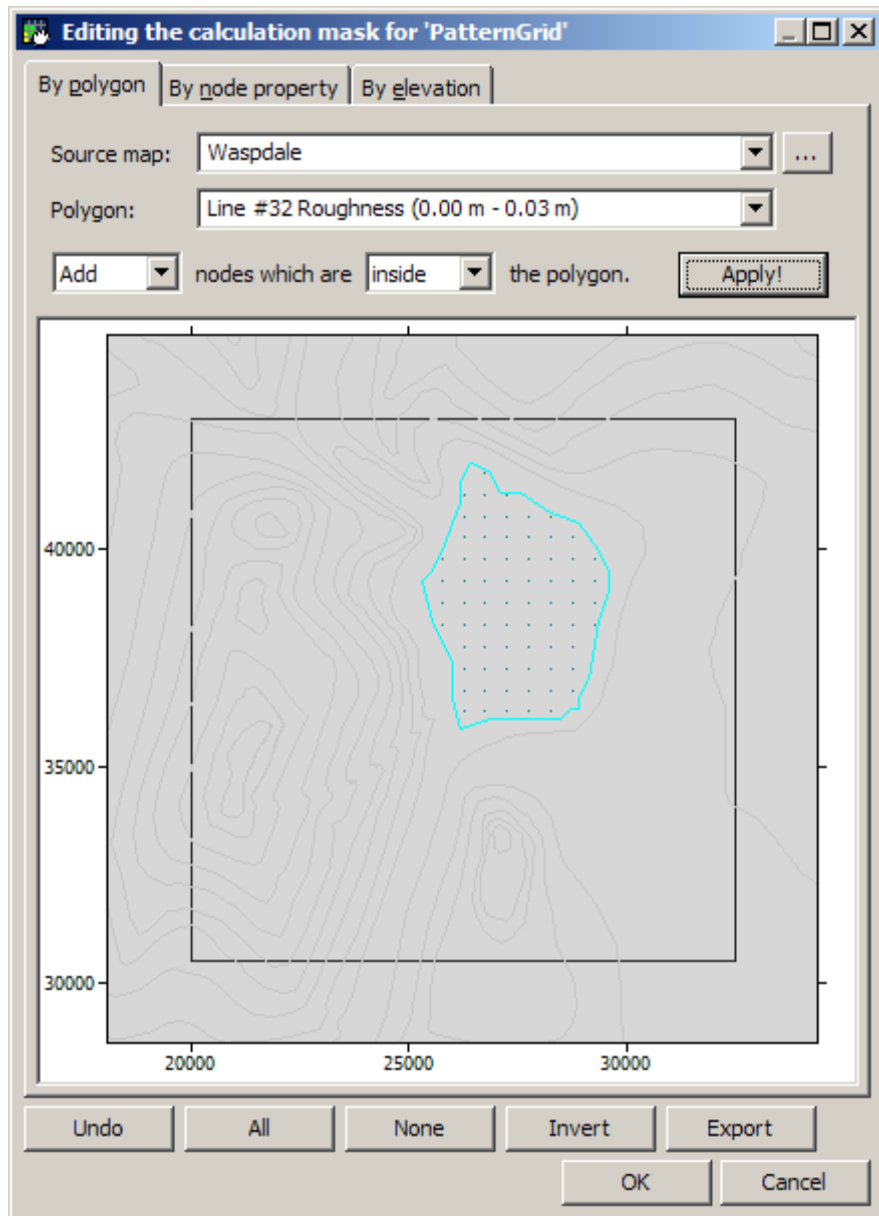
Editing the calculation mask for 'PatternGrid'

By polygon | By node property | By elevation

Source map: Waspdale ...

Polygon: Line #32 Roughness (0.00 m - 0.03 m)

Add nodes which are inside the polygon. Apply!

40000

35000

30000

20000 25000 30000

Undo All None Invert Export

OK Cancel